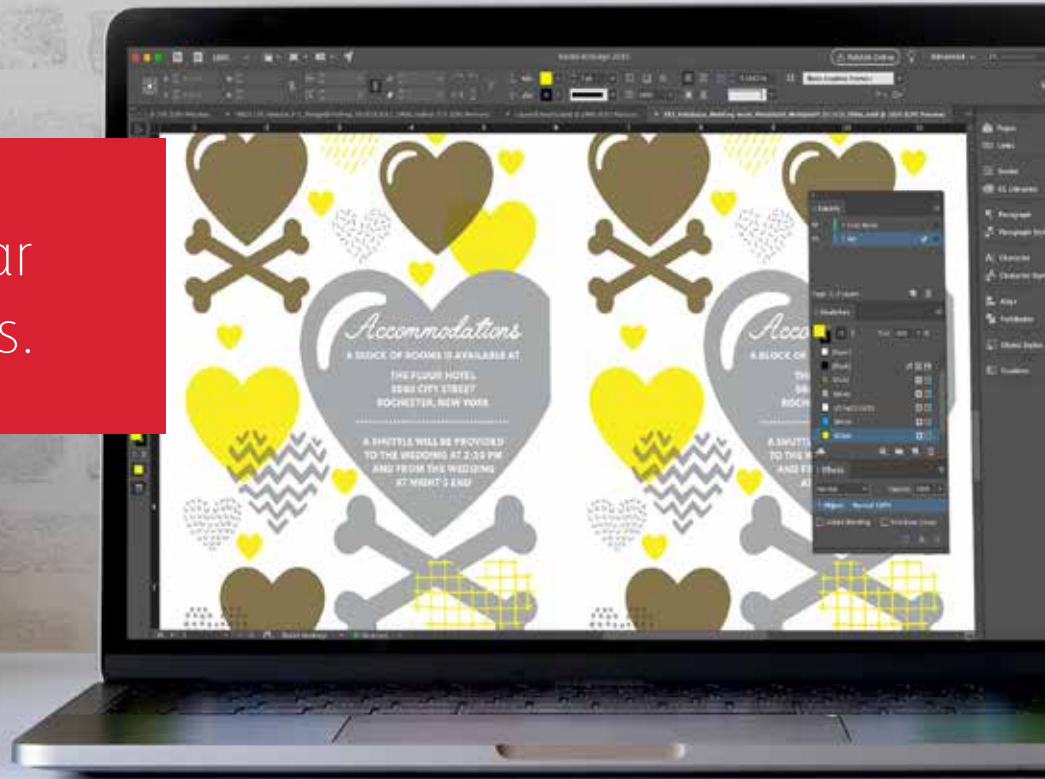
ar
s.

Adobe InDesign 2020

Publish Online

Advanced

Basic Graphics Frame

Accommodations

A BLOCK OF ROOMS IS AVAILABLE AT

THE FLUOR HOTEL
3880 CITY STREET
ROCHESTER, NEW YORK

A SHUTTLE WILL BE PROVIDED
TO THE WEDDING AT 2:30 PM
AND FROM THE WEDDING
AT NIGHT'S END

Accom

A BLOCK OF

Layers

Swatches

[None]

[Black]

Effects

Normal

Opacity

Object: Normal 100%

Isolate Blending

Knockout Group

Pages

Links

Stroke

CC Libraries

Paragraph

Paragraph Styles

Character

Character Styles

Align

Pathfinder

Object Styles

Gradient